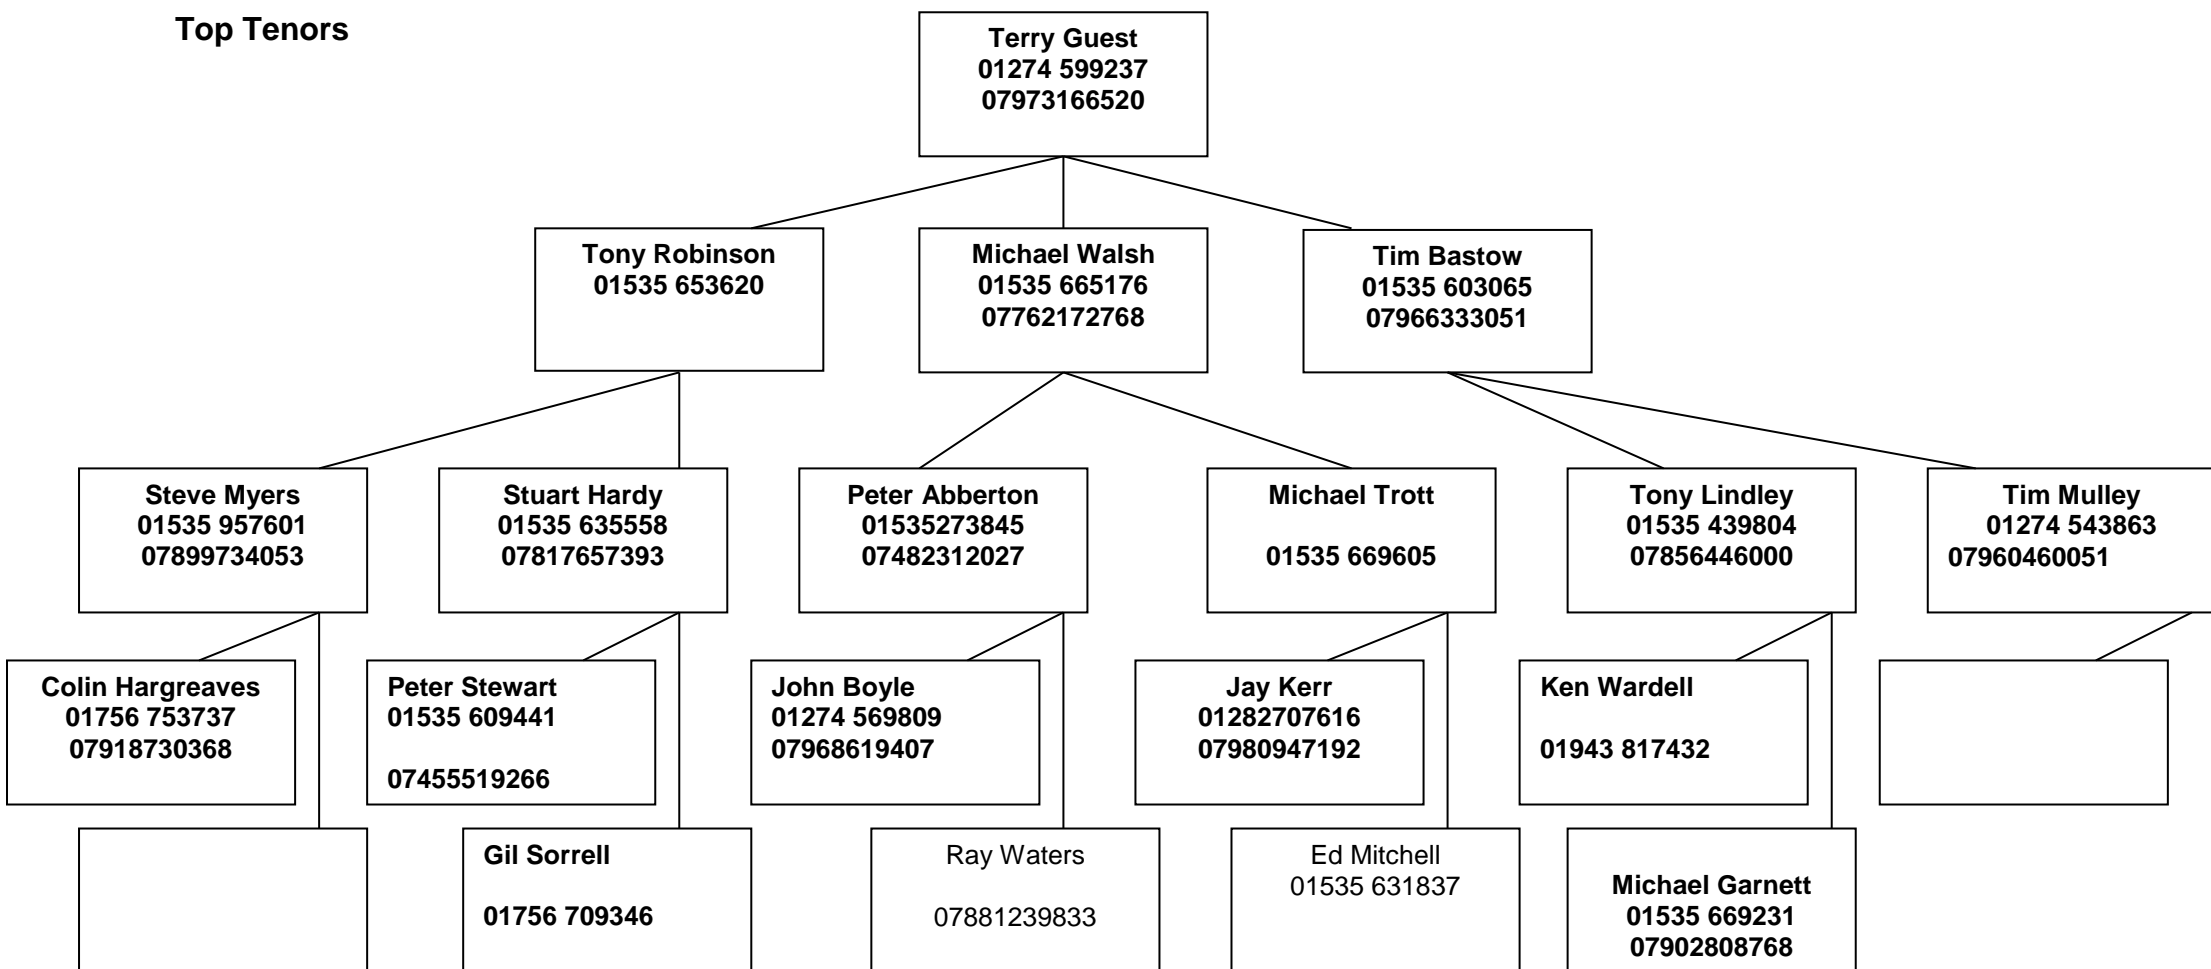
Top Tenors

Terry Guest
01274 599237
07973166520

Tony Robinson
01535 653620

Michael Walsh
01535 665176
07762172768

Tim Bastow
01535 603065
07966333051

Steve Myers
01535 957601
07899734053

Stuart Hardy
01535 635558
07817657393

Peter Abberton
01535273845
07482312027

Michael Trott

01535 669605

Tony Lindley
01535 439804
07856446000

Tim Mulley
01274 543863
07960460051

Colin Hargreaves
01756 753737
07918730368

Peter Stewart
01535 609441

07455519266

John Boyle
01274 569809
07968619407

Jay Kerr
01282707616
07980947192

Ken Wardell

01943 817432

Gil Sorrell

01756 709346

Ray Waters

07881239833

Ed Mitchell
01535 631837

Michael Garnett
01535 669231
07902808768